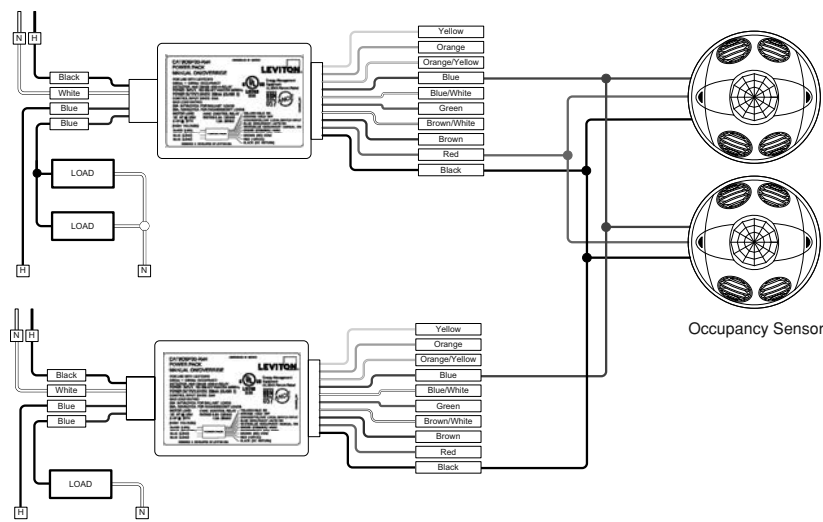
N H

Black
White
Blue
Blue

LEVITON

Yellow
Orange
Orange/Yellow
Blue
Blue/White
Green
Brown/White
Brown
Red
Black

LOAD
LOAD

H
N

N H

Black
White
Blue
Blue

LEVITON

Yellow
Orange
Orange/Yellow
Blue
Blue/White
Green
Brown/White
Brown
Red
Black

LOAD

H
N

Occupancy Sensor